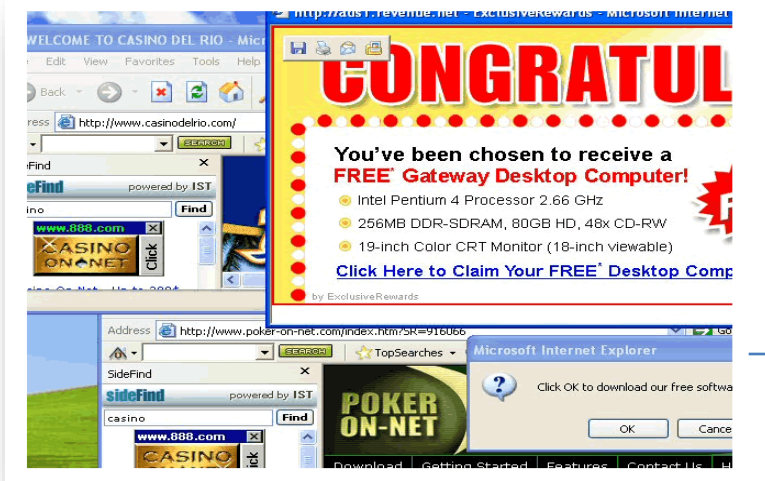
WELCOME TO CASINO DEL RIO - Micr

Edit View Favorites Tools Help

Back

ress http://www.casinodelrio.com/

SEARCH

eFind

ideFind powered by IST

ino Find

www.888.com

CASINO ON-NET

Click

http://ads1.revenue.net - ExclusiveRewards - Microsoft Internet

CONGRATUL

You've been chosen to receive a

FREE* Gateway Desktop Computer!

Intel Pentium 4 Processor 2.66 GHz

256MB DDR-SDRAM, 80GB HD, 48x CD-RW

19-inch Color CRT Monitor (18-inch viewable)

Click Here to Claim Your FREE* Desktop Comp

by ExclusiveRewards

Address http://www.poker-on-net.com/index.htm?SR=916066

SEARCH TopSearches

SideFind

sideFind powered by IST

casino Find

www.888.com

CASINO

POKER ON-NET

Download Getting Started Features Contact Us

Microsoft Internet Explorer

Click OK to download our free softwa

OK Cance